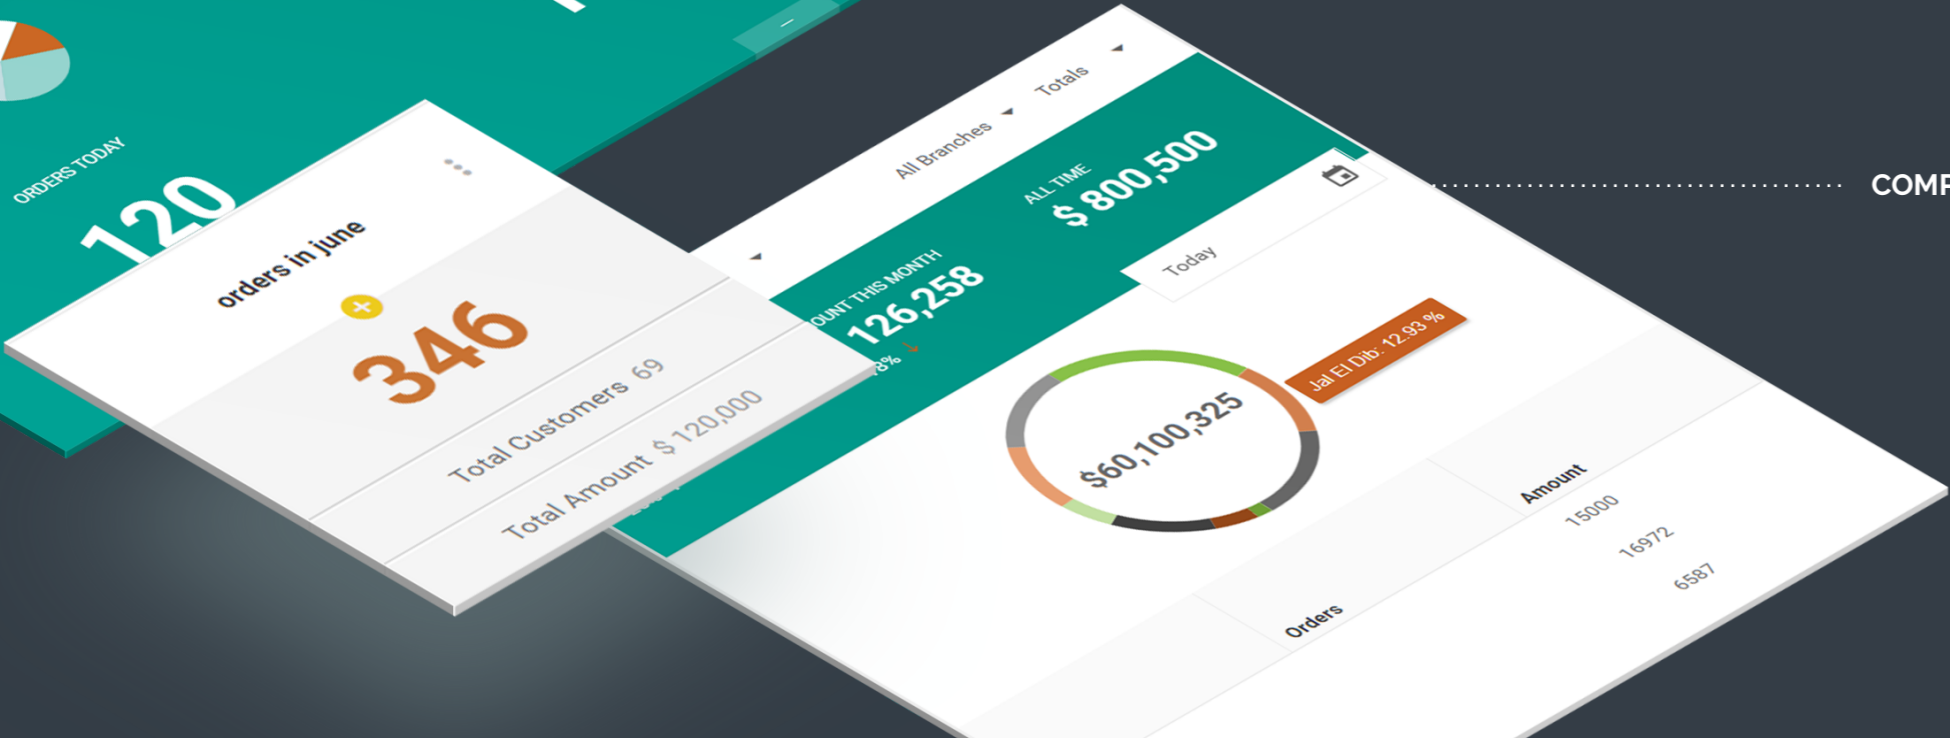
ORDERS TODAY
120

orders in june
+
346
Total Customers 69
Total Amount $ 120,000

All Branches
Totals
ALL TIME
$ 800,500
OUNT THIS MONTH
126,258
8%
Today
Jal El Dib: 12.93 %
$60,100,325
Amount
15000
16972
6587
Orders

COMP